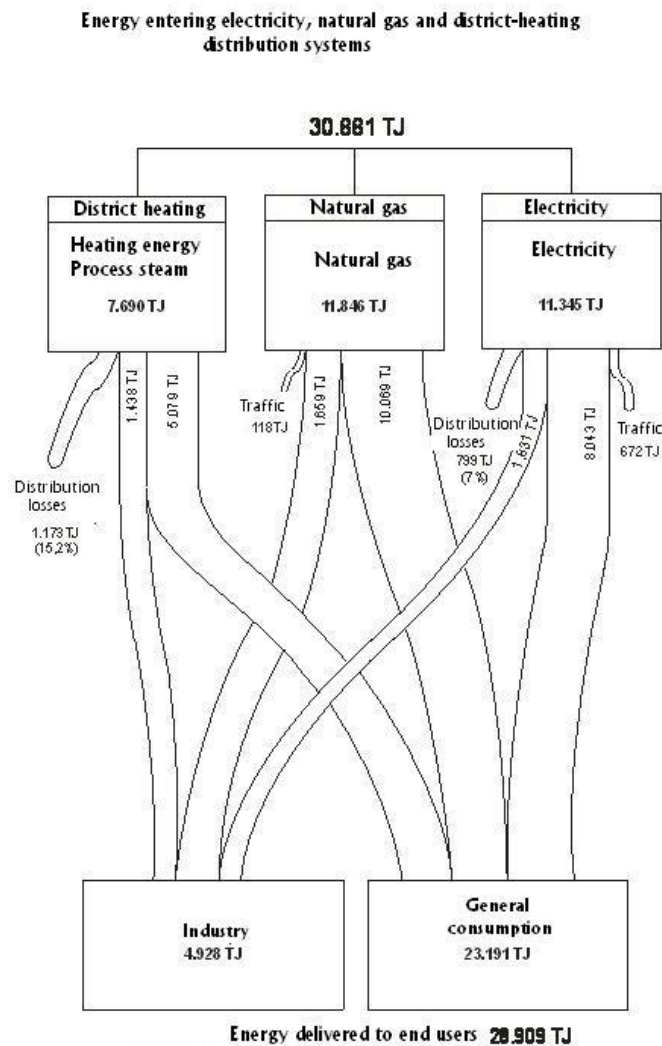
Energy entering electricity, natural gas and district-heating distribution systems

30.881 TJ

District heating
Heating energy
Process steam
7.690 TJ

Natural gas
Natural gas
11.846 TJ

Electricity
Electricity
11.345 TJ

1.438 TJ
5.079 TJ
Traffic
118TJ
1.659 TJ
10.069 TJ
Distribution losses
799 TJ
(7%)
1.631 TJ
8.043 TJ
Traffic
672 TJ

Distribution losses
1.173 TJ
(15,2%)

Industry
4.928 TJ

General consumption
23.191 TJ

Energy delivered to end users 28.909 TJ